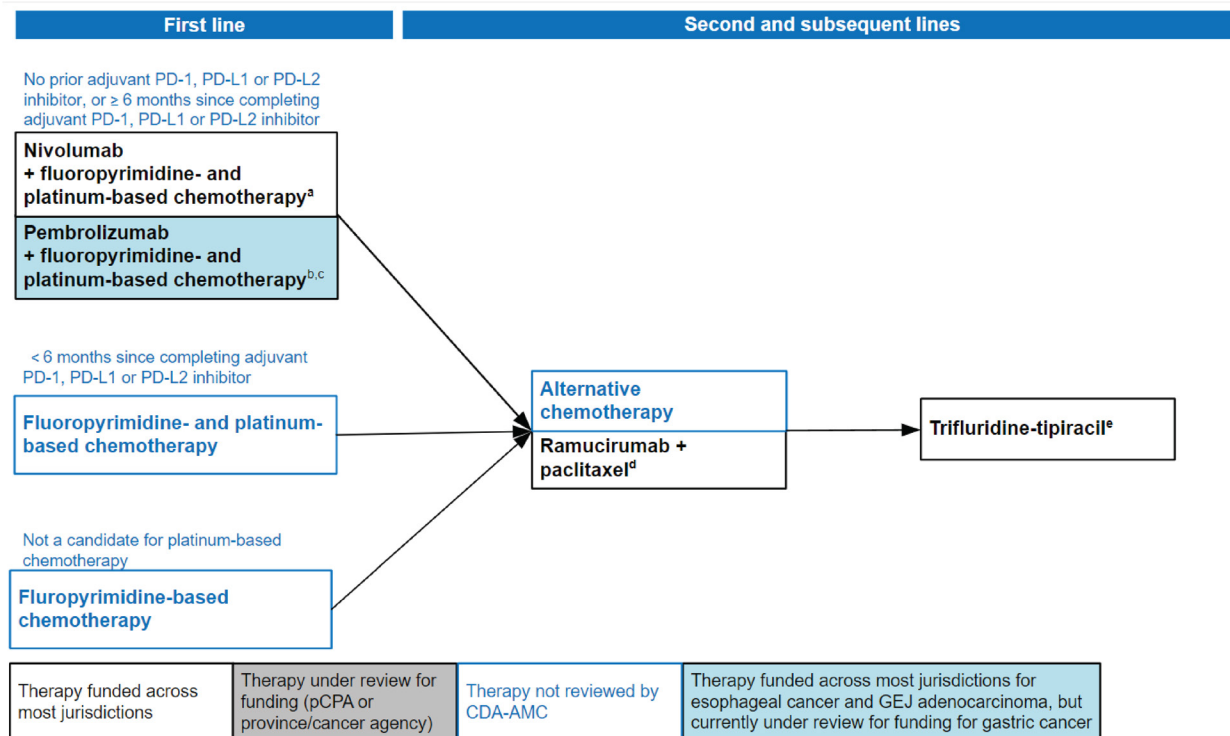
First line

Second and subsequent lines

No prior adjuvant PD-1, PD-L1 or PD-L2 inhibitor, or ≥ 6 months since completing adjuvant PD-1, PD-L1 or PD-L2 inhibitor

Nivolumab + fluoropyrimidine- and platinum-based chemotherapy$^{a}$

Pembrolizumab + fluoropyrimidine- and platinum-based chemotherapy$^{b,c}$

< 6 months since completing adjuvant PD-1, PD-L1 or PD-L2 inhibitor

Fluoropyrimidine- and platinum-based chemotherapy

Not a candidate for platinum-based chemotherapy

Fluropyrimidine-based chemotherapy

Alternative chemotherapy

Ramucirumab + paclitaxel$^{d}$

Trifluridine-tipiracil$^{e}$

| Therapy funded across most jurisdictions | Therapy under review for funding (pCPA or province/cancer agency) | Therapy not reviewed by CDA-AMC | Therapy funded across most jurisdictions for esophageal cancer and GEJ adenocarcinoma, but currently under review for funding for gastric cancer |